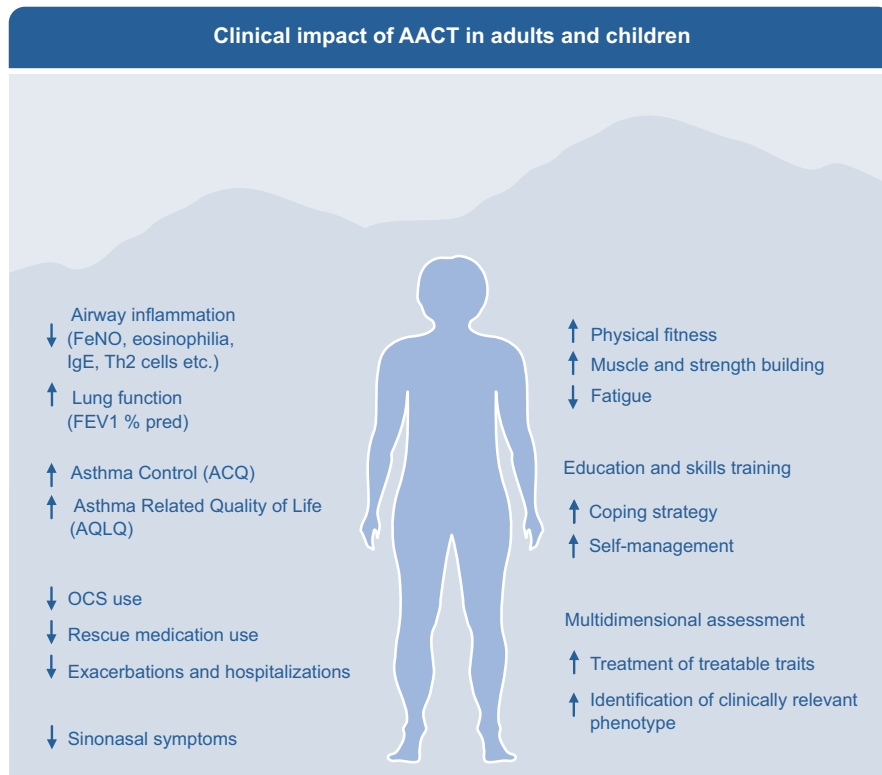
Clinical impact of AACT in adults and children

↓ Airway inflammation (FeNO, eosinophilia, IgE, Th2 cells etc.)

↑ Lung function (FEV1 % pred)

↑ Asthma Control (ACQ)

↑ Asthma Related Quality of Life (AQLQ)

↓ OCS use

↓ Rescue medication use

↓ Exacerbations and hospitalizations

↓ Sinonasal symptoms

↑ Physical fitness

↑ Muscle and strength building

↓ Fatigue

Education and skills training

↑ Coping strategy

↑ Self-management

Multidimensional assessment

↑ Treatment of treatable traits

↑ Identification of clinically relevant phenotype